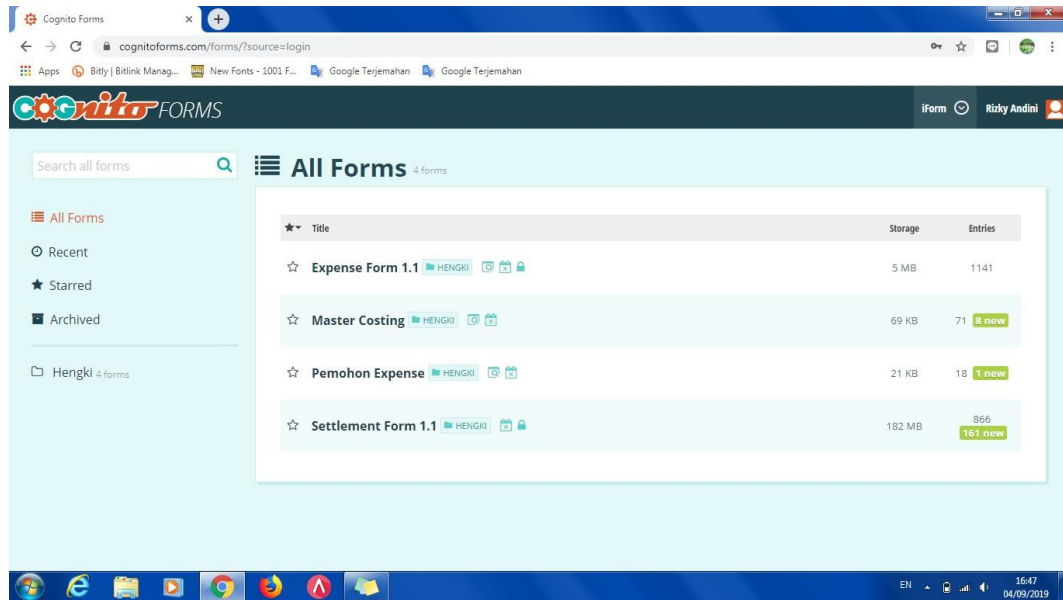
Cognito Forms

cognitoforms.com/forms/?source=login

Apps Bitly | Bitlink Manag... New Fonts - 1001 F... Google Terjemahan Google Terjemahan

COGNITO FORMS

iForm Rizky Andini

Search all forms

All Forms 4 forms

All Forms

Recent

Starred

Archived

Hengki 4 forms

| Title | Storage | Entries |
|---|---|---|
| Expense Form 1.1 HENGKI | 5 MB | 1141 |
| Master Costing HENGKI | 69 KB | 71 8 new |
| Pemohon Expense HENGKI | 21 KB | 18 1 new |
| Settlement Form 1.1 HENGKI | 182 MB | 866 161 new |

EN 16:47 04/09/2019